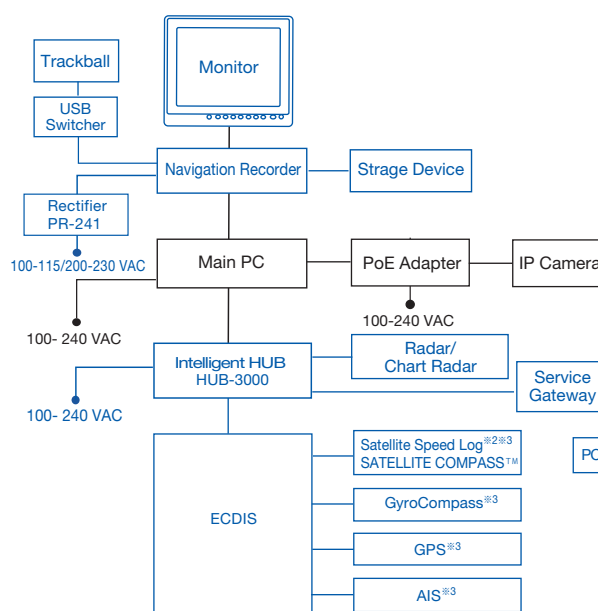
Trackball

USB Switcher

Monitor

Navigation Recorder

Strage Device

Rectifier PR-241

100-115/200-230 VAC

Main PC

PoE Adapter

IP Camera

100-240 VAC

100- 240 VAC

Intelligent HUB HUB-3000

Radar/ Chart Radar

Service Gateway

100- 240 VAC

ECDIS

Satellite Speed Log※2※3 SATELLITE COMPASS™

PC

GyroCompass※3

GPS※3

AIS※3